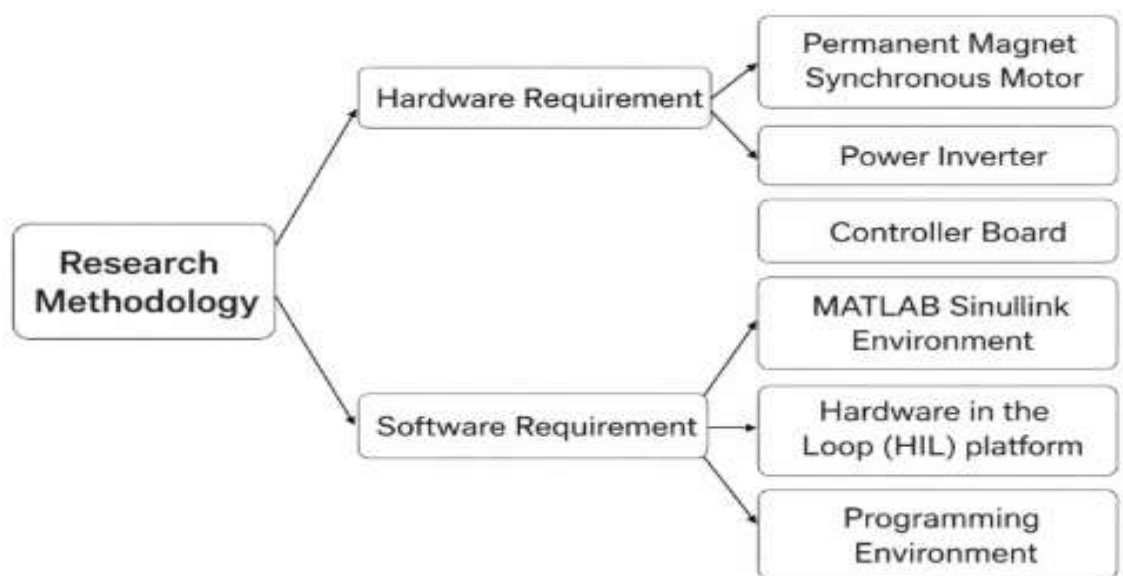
Research Methodology

Hardware Requirement

Permanent Magnet Synchronous Motor

Power Inverter

Controller Board

Software Requirement

MATLAB Sinullink Environment

Hardware in the Loop (HIL) platform

Programming Environment